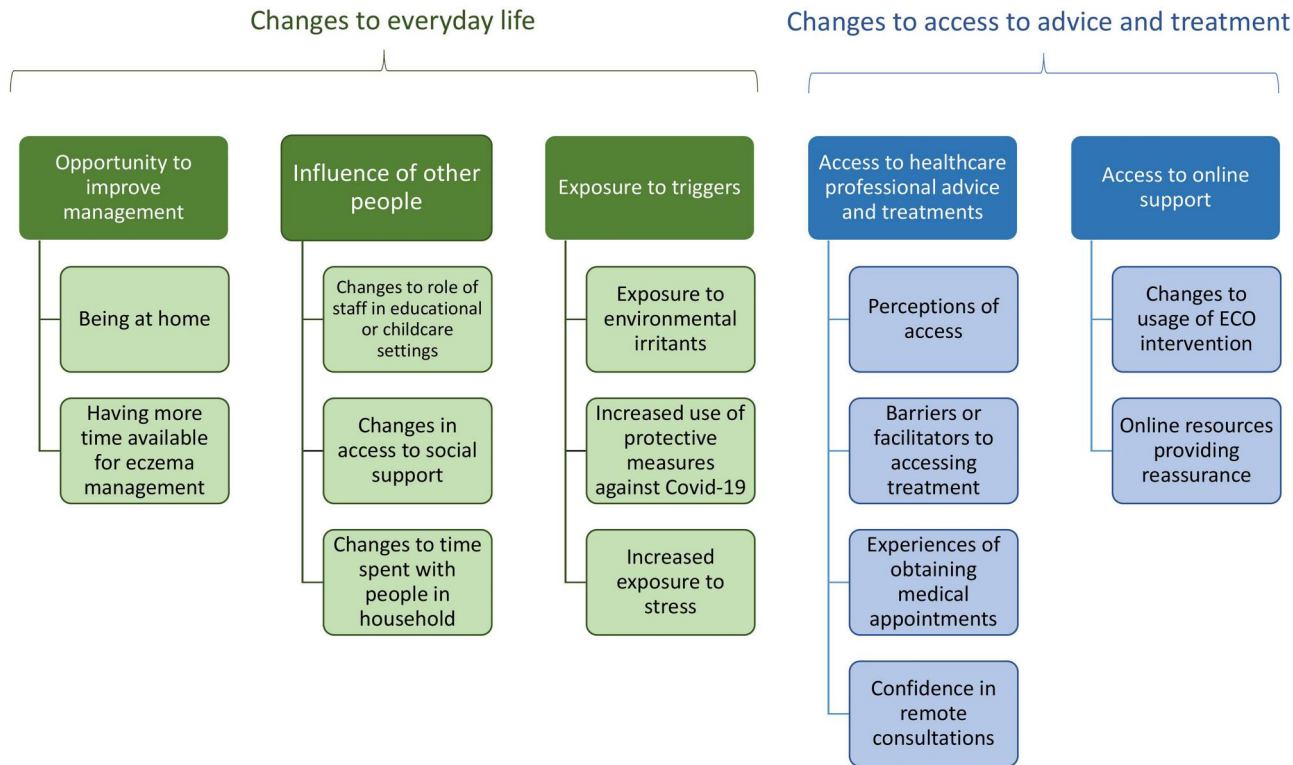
Changes to everyday life

Changes to access to advice and treatment

Opportunity to improve management

Being at home

Having more time available for eczema management

Influence of other people

Changes to role of staff in educational or childcare settings

Changes in access to social support

Changes to time spent with people in household

Exposure to triggers

Exposure to environmental irritants

Increased use of protective measures against Covid-19

Increased exposure to stress

Access to healthcare professional advice and treatments

Perceptions of access

Barriers or facilitators to accessing treatment

Experiences of obtaining medical appointments

Confidence in remote consultations

Access to online support

Changes to usage of ECO intervention

Online resources providing reassurance